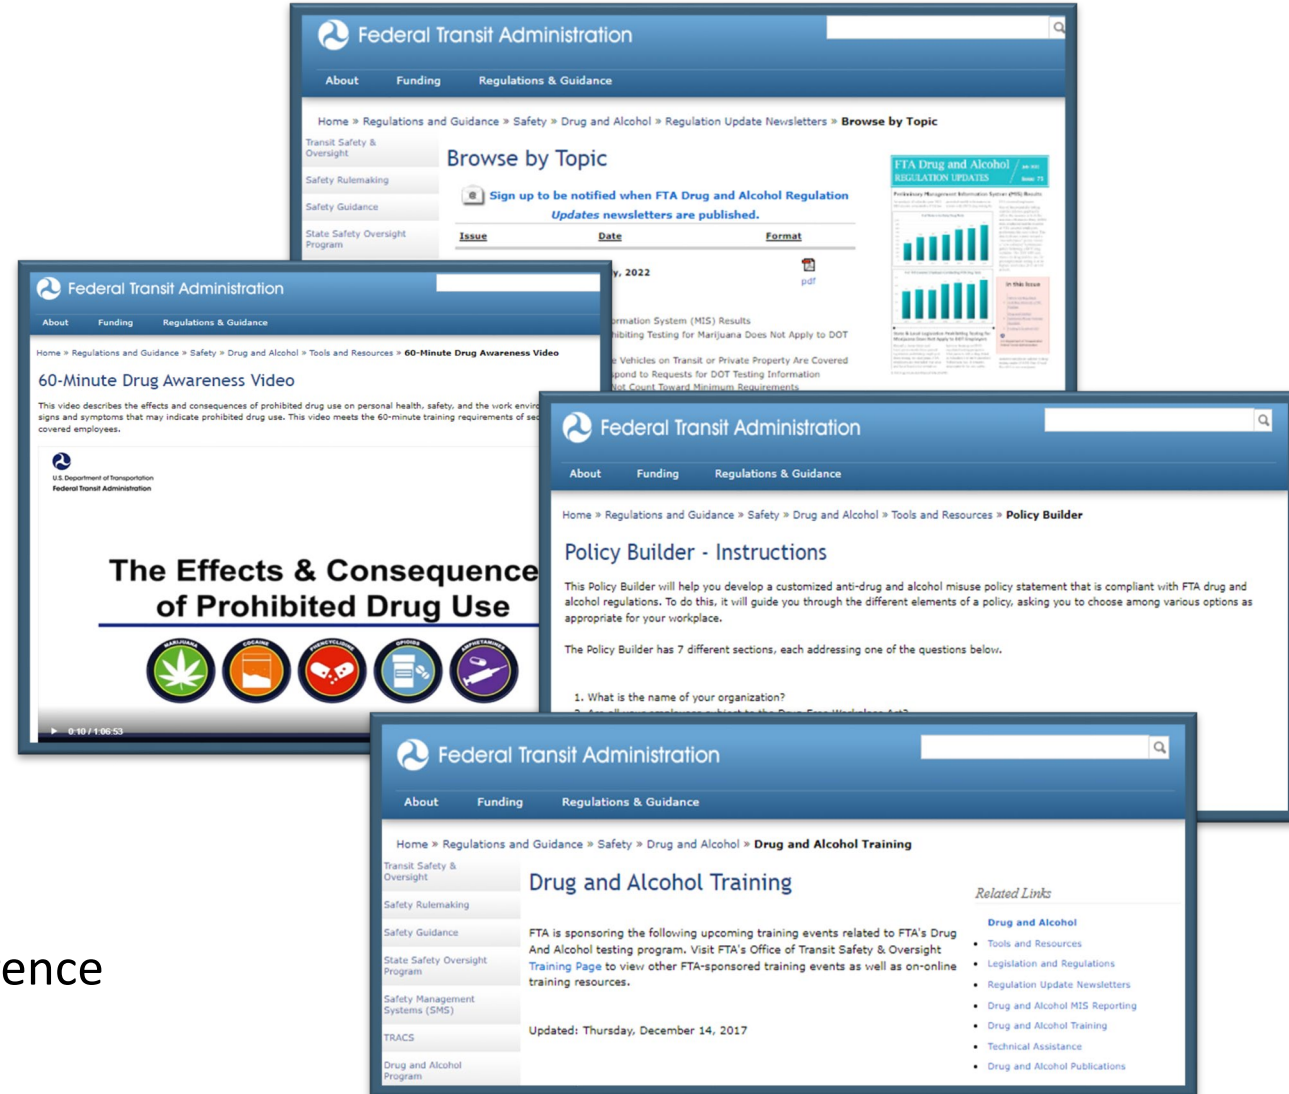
Federal Transit Administration

About Funding Regulations & Guidance

Home » Regulations and Guidance » Safety » Drug and Alcohol » Regulation Update Newsletters » Browse by Topic

Transit Safety & Oversight

Safety Rulemaking

Safety Guidance

State Safety Oversight Program

Browse by Topic

Sign up to be notified when FTA Drug and Alcohol Regulation Updates newsletters are published.

| Issue | Date | Format |
|---|---|---|
| | y, 2022 | pdf |

rmation System (MIS) Results
hibiting Testing for Marijuana Does Not Apply to DOT
e Vehicles on Transit or Private Property Are Covered
spond to Requests for DOT Testing Information
Not Count Toward Minimum Requirements

FTA Drug and Alcohol REGULATION UPDATES

Federal Transit Administration

About Funding Regulations & Guidance

Home » Regulations and Guidance » Safety » Drug and Alcohol » Tools and Resources » 60-Minute Drug Awareness Video

60-Minute Drug Awareness Video

This video describes the effects and consequences of prohibited drug use on personal health, safety, and the work envir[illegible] signs and symptoms that may indicate prohibited drug use. This video meets the 60-minute training requirements of se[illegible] covered employees.

U.S. Department of Transportation
Federal Transit Administration

The Effects & Consequence
of Prohibited Drug Use

MARIJUANA COCAINE PHENCYCLIDINE OPIOIDS AMPHETAMINES

0:10 / 1:06:53

Federal Transit Administration

About Funding Regulations & Guidance

Home » Regulations and Guidance » Safety » Drug and Alcohol » Tools and Resources » Policy Builder

Policy Builder - Instructions

This Policy Builder will help you develop a customized anti-drug and alcohol misuse policy statement that is compliant with FTA drug and alcohol regulations. To do this, it will guide you through the different elements of a policy, asking you to choose among various options as appropriate for your workplace.

The Policy Builder has 7 different sections, each addressing one of the questions below.

1. What is the name of your organization?

Federal Transit Administration

About Funding Regulations & Guidance

Home » Regulations and Guidance » Safety » Drug and Alcohol » Drug and Alcohol Training

Transit Safety & Oversight

Safety Rulemaking

Safety Guidance

State Safety Oversight Program

Safety Management Systems (SMS)

TRACS

Drug and Alcohol Program

Drug and Alcohol Training

FTA is sponsoring the following upcoming training events related to FTA's Drug And Alcohol testing program. Visit FTA's Office of Transit Safety & Oversight Training Page to view other FTA-sponsored training events as well as on-online training resources.

Updated: Thursday, December 14, 2017

Related Links

Drug and Alcohol
• Tools and Resources
• Legislation and Regulations
• Regulation Update Newsletters
• Drug and Alcohol MIS Reporting
• Drug and Alcohol Training
• Technical Assistance
• Drug and Alcohol Publications

ence